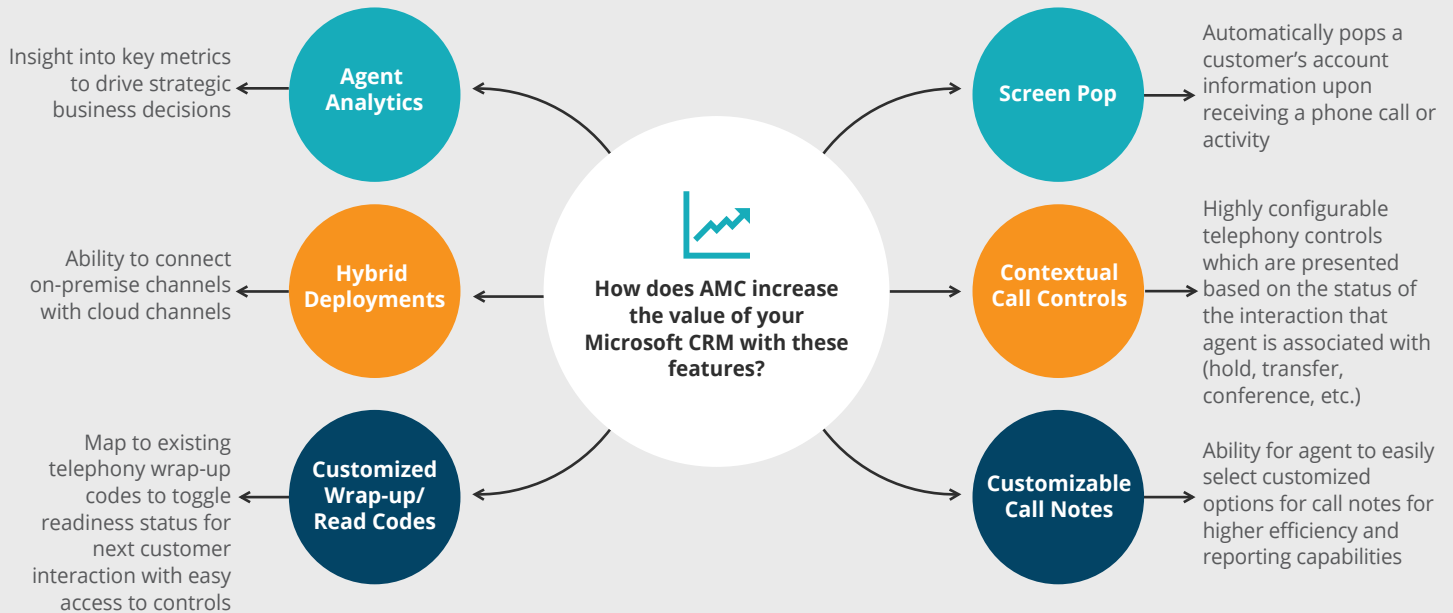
How does AMC increase the value of your Microsoft CRM with these features?

Agent Analytics

Insight into key metrics to drive strategic business decisions

Hybrid Deployments

Ability to connect on-premise channels with cloud channels

Customized Wrap-up/ Read Codes

Map to existing telephony wrap-up codes to toggle readiness status for next customer interaction with easy access to controls

Screen Pop

Automatically pops a customer's account information upon receiving a phone call or activity

Contextual Call Controls

Highly configurable telephony controls which are presented based on the status of the interaction that agent is associated with (hold, transfer, conference, etc.)

Customizable Call Notes

Ability for agent to easily select customized options for call notes for higher efficiency and reporting capabilities